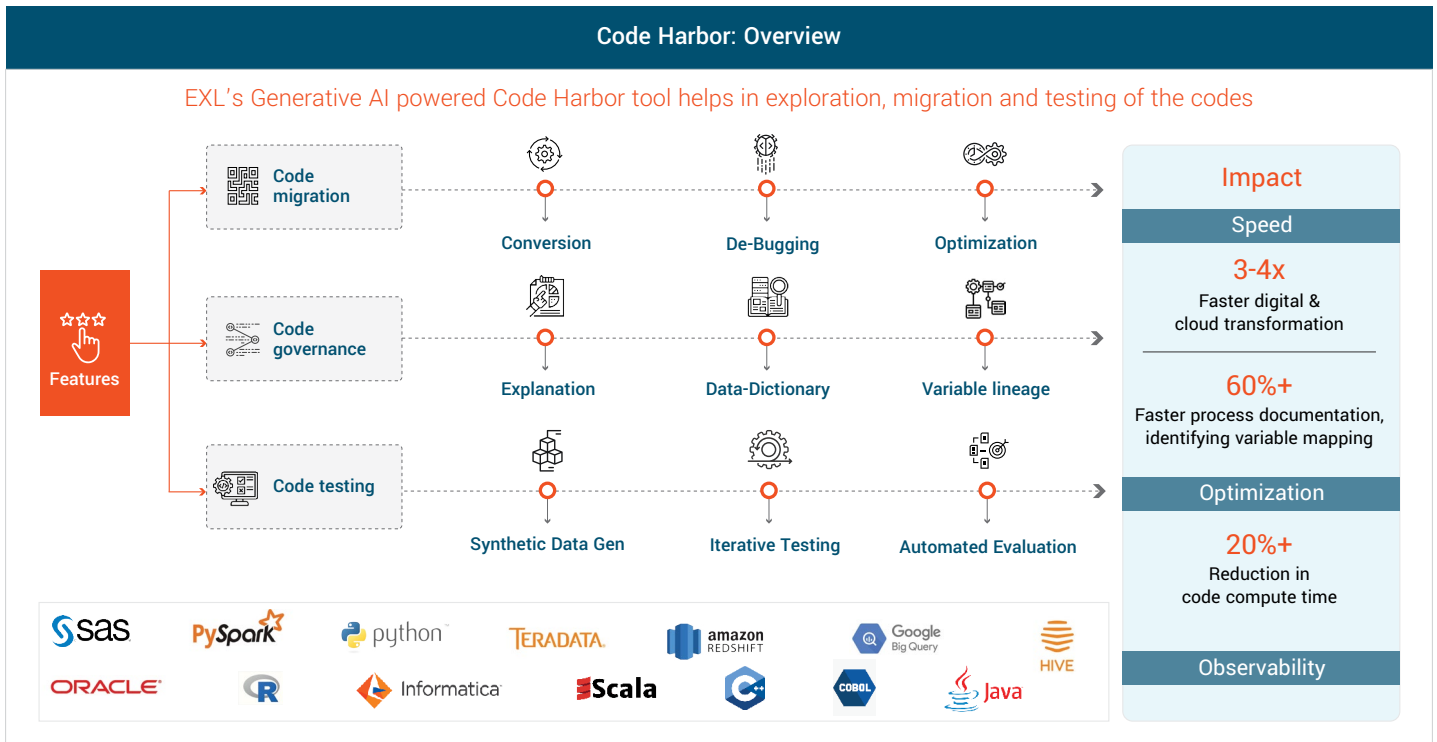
Code Harbor: Overview

EXL's Generative AI powered Code Harbor tool helps in exploration, migration and testing of the codes

Features

Code migration

Conversion

De-Bugging

Optimization

Code governance

Explanation

Data-Dictionary

Variable lineage

Code testing

Synthetic Data Gen

Iterative Testing

Automated Evaluation

Impact

Speed

3-4x
Faster digital & cloud transformation

60%+
Faster process documentation, identifying variable mapping

Optimization

20%+
Reduction in code compute time

Observability

sas PySpark python TERADATA amazon REDSHIFT Google Big Query HIVE
ORACLE R Informatica Scala C++ COBOL Java